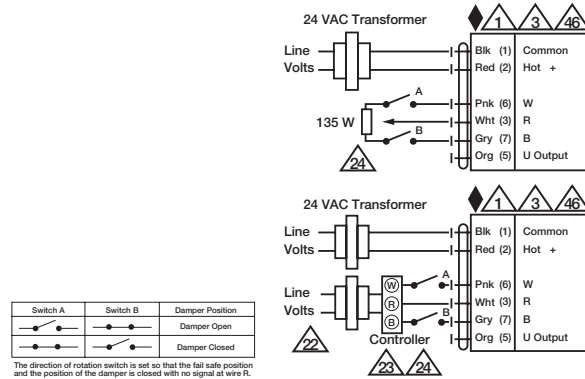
24 VAC Transformer

1 3 46

Line
Volts

Blk (1) Common
Red (2) Hot +

A

135 W

B

24

Pnk (6) W
Wht (3) R
Gry (7) B
Org (5) U Output

24 VAC Transformer

1 3 46

Line
Volts

Blk (1) Common
Red (2) Hot +

Line
Volts

W
R
B

A

B

22

Controller

23 24

Pnk (6) W
Wht (3) R
Gry (7) B
Org (5) U Output

| Switch A | Switch B | Damper Position |
|---|---|---|
| | | Damper Open |
| | | Damper Closed |

The direction of rotation switch is set so that the fail safe position and the position of the damper is closed with no signal at wire R.